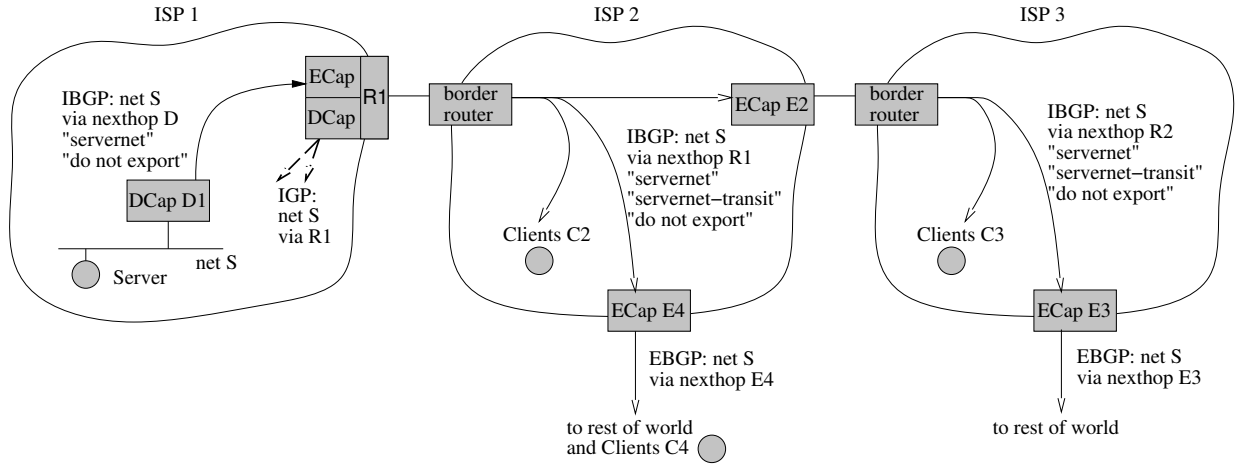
ISP 1

ISP 2

ISP 3

IBGP: net S via nexthop D "servernet" "do not export"

ECap

DCap

R1

border router

ECap E2

border router

DCap D1

IGP: net S via R1

IBGP: net S via nexthop R1 "servernet" "servernet−transit" "do not export"

IBGP: net S via nexthop R2 "servernet" "servernet−transit" "do not export"

Clients C2

Clients C3

Server

net S

ECap E4

ECap E3

EBGP: net S via nexthop E4

EBGP: net S via nexthop E3

to rest of world and Clients C4

to rest of world